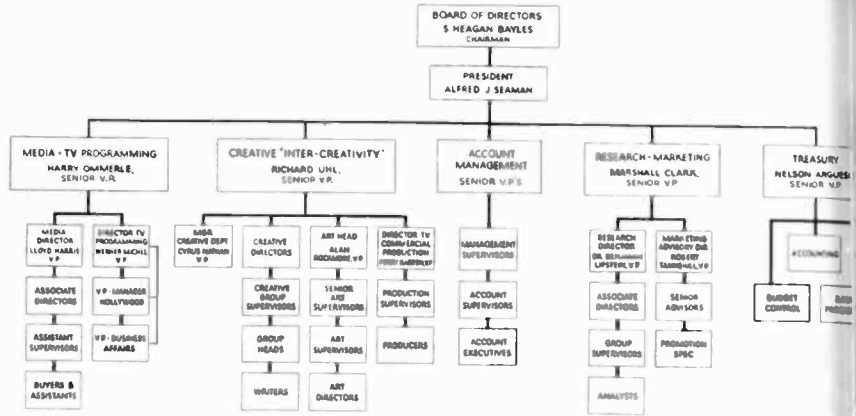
BOARD OF DIRECTORS
S HEAGAN BAYLES
CHAIRMAN

PRESIDENT
ALFRED J SEAMAN

MEDIA - TV PROGRAMMING
HARRY OMMERLE,
SENIOR V.P.

MEDIA DIRECTOR
LLOYD HARRIS
V.P.

DIRECTOR TV PROGRAMMING
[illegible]
V.P.

ASSOCIATE DIRECTORS

ASSISTANT SUPERVISORS

BUYERS & ASSISTANTS

V.P. - MANAGER HOLLYWOOD

V.P. - BUSINESS AFFAIRS

CREATIVE "INTER-CREATIVITY"
RICHARD UHL,
SENIOR V.P.

MGR. CREATIVE DEPT
CYRUS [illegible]
V.P.

CREATIVE DIRECTORS

CREATIVE GROUP SUPERVISORS

GROUP HEADS

WRITERS

ART HEAD
ALAN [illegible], V.P.

SENIOR ART SUPERVISORS

ART SUPERVISORS

ART DIRECTORS

DIRECTOR TV COMMERCIAL PRODUCTION
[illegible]

PRODUCTION SUPERVISORS

PRODUCERS

ACCOUNT MANAGEMENT
SENIOR V.P.'S

MANAGEMENT SUPERVISORS

ACCOUNT SUPERVISORS

ACCOUNT EXECUTIVES

RESEARCH - MARKETING
MARSHALL CLARK,
SENIOR V.P.

RESEARCH DIRECTOR
DR. BENJAMIN LIPSTEIN, V.P.

ASSOCIATE DIRECTORS

GROUP SUPERVISORS

ANALYSTS

MARKETING ADVISORY DIR.
ROBERT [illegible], V.P.

SENIOR ADVISORS

PROMOTION SPEC.

TREASURY
NELSON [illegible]
SENIOR V.P.

ACCOUNTING

BUDGET CONTROL

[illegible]